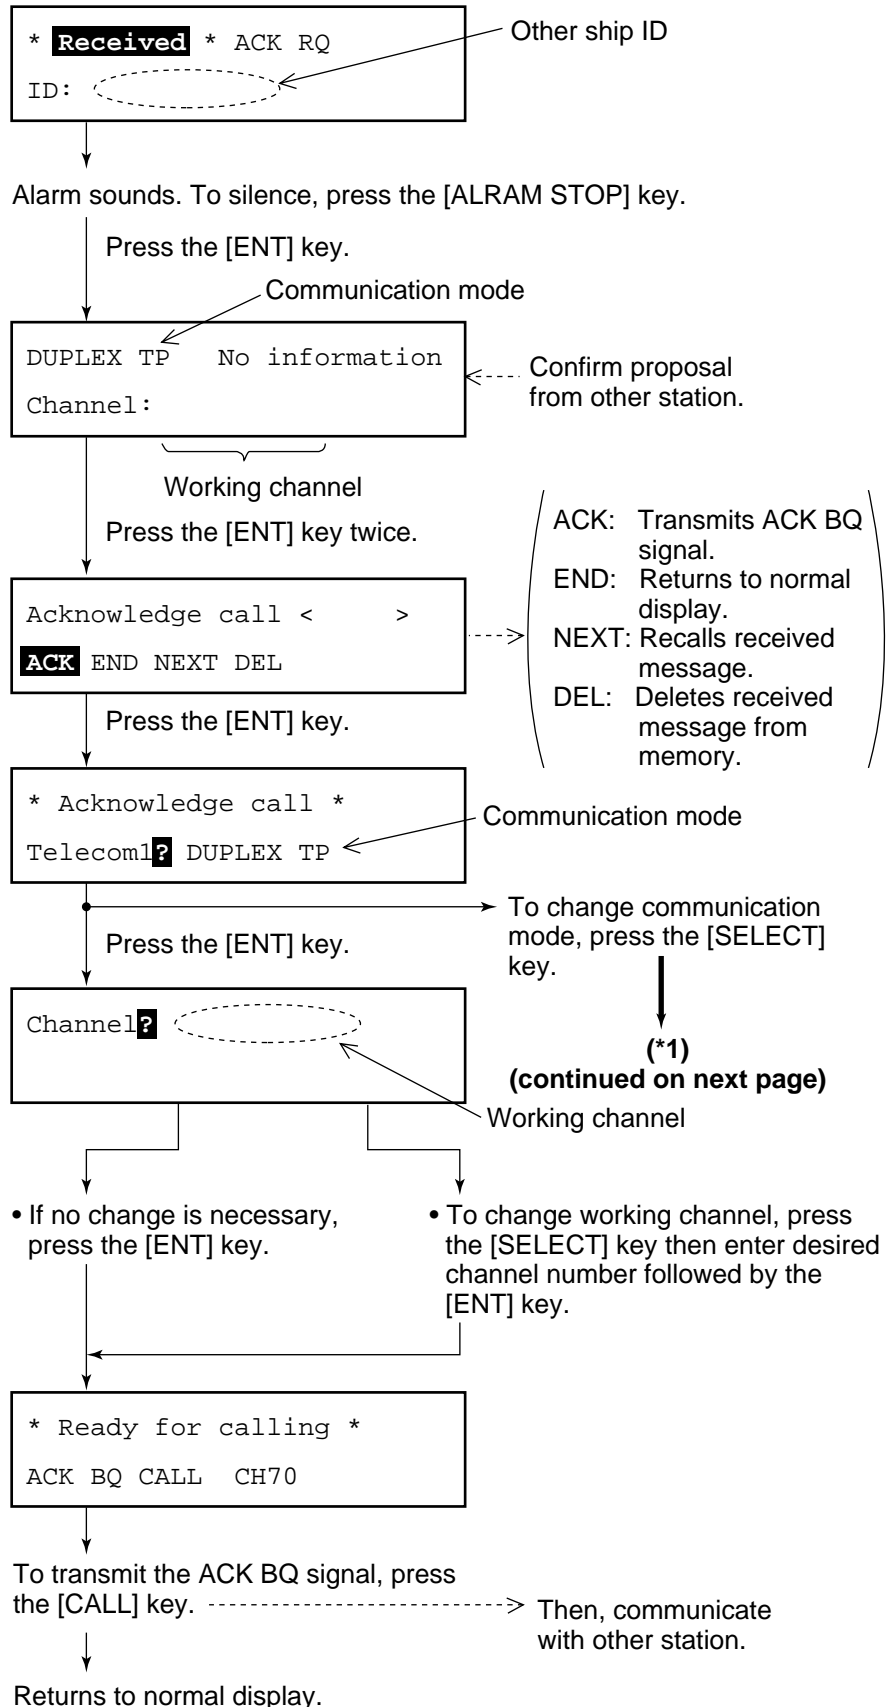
* Received * ACK RQ
ID:

Other ship ID

Alarm sounds. To silence, press the [ALRAM STOP] key.

Press the [ENT] key.

Communication mode

DUPLEX TP No information
Channel:

Confirm proposal from other station.

Working channel

Press the [ENT] key twice.

Acknowledge call < >
ACK END NEXT DEL

ACK: Transmits ACK BQ signal.
END: Returns to normal display.
NEXT: Recalls received message.
DEL: Deletes received message from memory.

Press the [ENT] key.

* Acknowledge call *
Telecom1? DUPLEX TP

Communication mode

To change communication mode, press the [SELECT] key.

(*1)
(continued on next page)

Press the [ENT] key.

Channel?

Working channel

• If no change is necessary, press the [ENT] key.

• To change working channel, press the [SELECT] key then enter desired channel number followed by the [ENT] key.

* Ready for calling *
ACK BQ CALL CH70

To transmit the ACK BQ signal, press the [CALL] key.

Then, communicate with other station.

Returns to normal display.